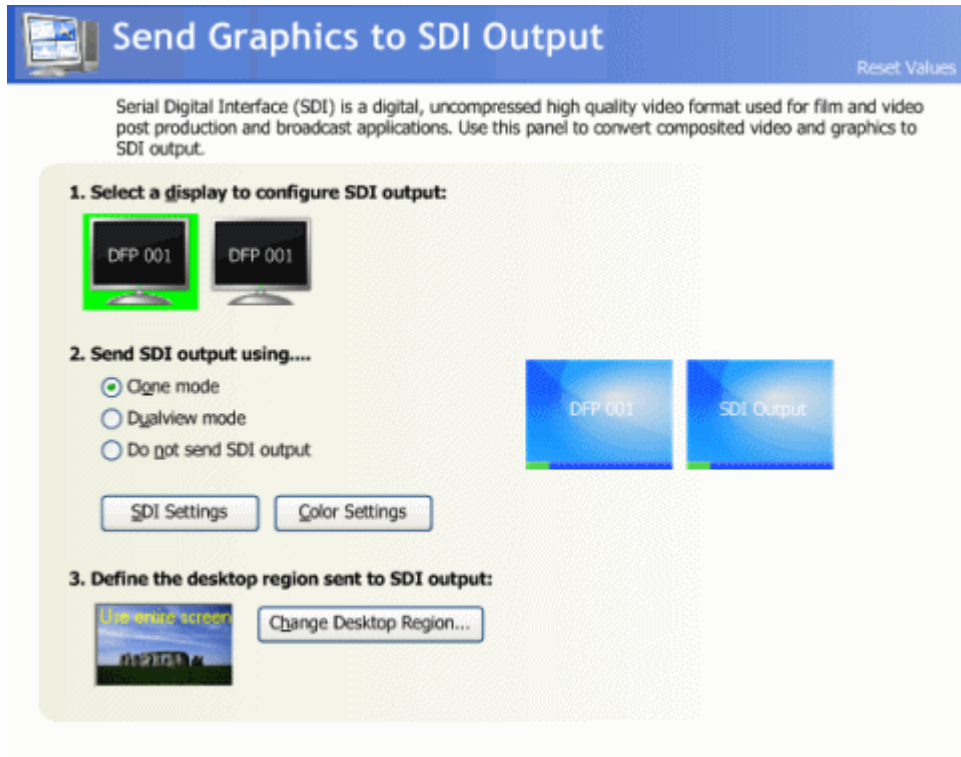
Send Graphics to SDI Output

Reset Values

Serial Digital Interface (SDI) is a digital, uncompressed high quality video format used for film and video post production and broadcast applications. Use this panel to convert composited video and graphics to SDI output.

1. Select a display to configure SDI output:

DFP 001

DFP 001

2. Send SDI output using....

Clone mode

Dualview mode

Do not send SDI output

DFP 001

SDI Output

SDI Settings

Color Settings

3. Define the desktop region sent to SDI output:

Use entire screen

Change Desktop Region...